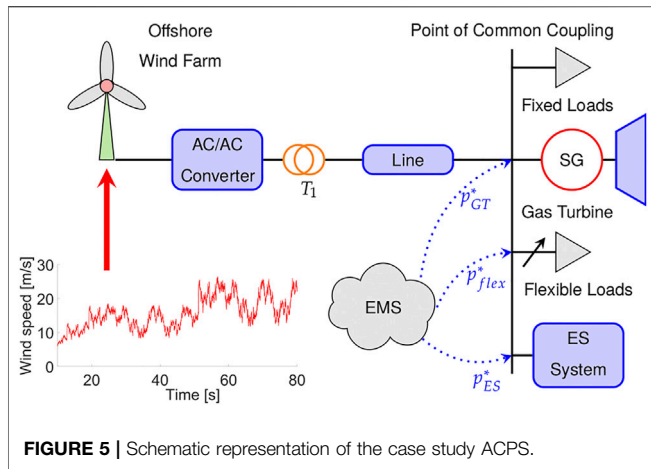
Offshore Wind Farm

Point of Common Coupling

Fixed Loads

AC/AC Converter

$T_1$

Line

SG

$p_{GT}^*$

Gas Turbine

$p_{flex}^*$

Flexible Loads

EMS

$p_{ES}^*$

ES System

Wind speed [m/s]

30

20

10

0

20

40

60

80

Time [s]

**FIGURE 5 |** Schematic representation of the case study ACPS.